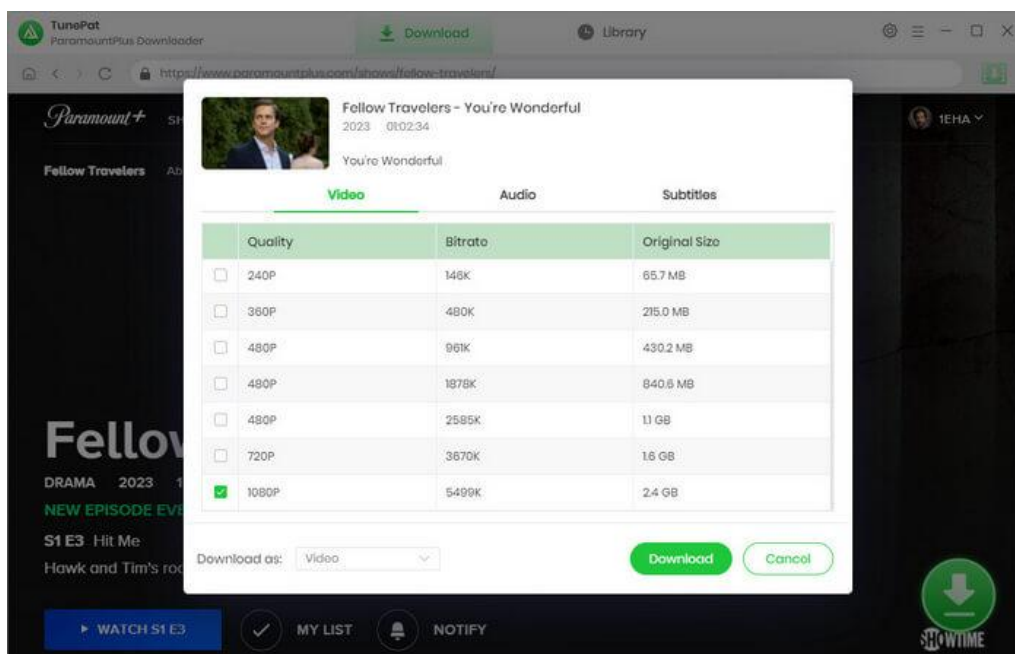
TunePat
ParamountPlus Downloader

Download

Library

https://www.paramountplus.com/shows/fellow-travelers/

Paramount+ SH

1EHA

Fellow Travelers Ab

Fellow Travelers - You're Wonderful
2023 01:02:34
You're Wonderful

Video Audio Subtitles

| | Quality | Bitrate | Original Size |
|---|---|---|---|
| | 240P | 146K | 65.7 MB |
| | 360P | 480K | 215.0 MB |
| | 480P | 961K | 430.2 MB |
| | 480P | 1878K | 840.6 MB |
| | 480P | 2585K | 1.1 GB |
| | 720P | 3670K | 1.6 GB |
| ☑ | 1080P | 5499K | 2.4 GB |

Download as: Video

Download Cancel

Fellov

DRAMA 2023 1

NEW EPISODE EV

S1 E3 Hit Me

Hawk and Tim's roc

▸ WATCH S1 E3

MY LIST

NOTIFY

SHOWTIME